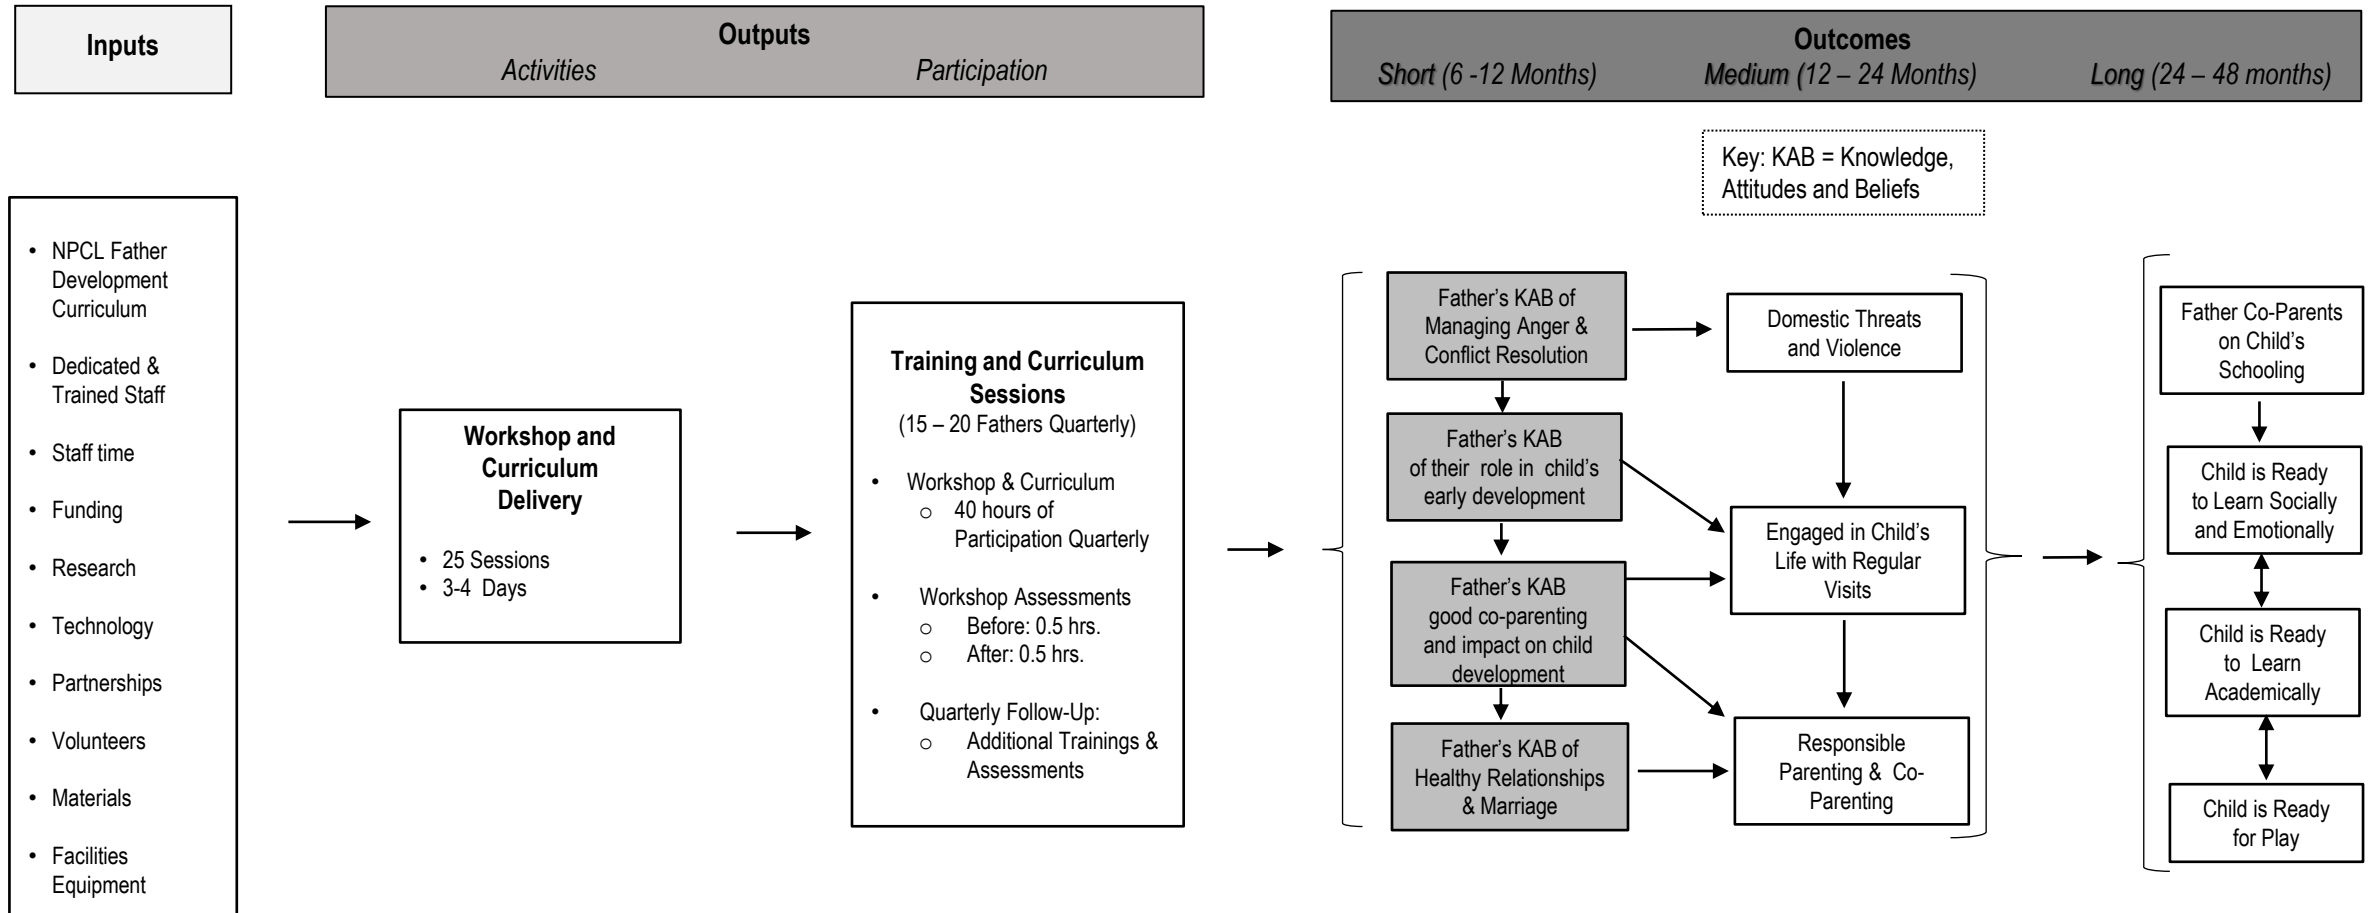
Inputs

Outputs
Activities Participation

Outcomes
Short (6 -12 Months) Medium (12 – 24 Months) Long (24 – 48 months)

Key: KAB = Knowledge, Attitudes and Beliefs

- NPCL Father Development Curriculum
- Dedicated & Trained Staff
- Staff time
- Funding
- Research
- Technology
- Partnerships
- Volunteers
- Materials
- Facilities Equipment

Workshop and Curriculum Delivery

- 25 Sessions
- 3-4 Days

Training and Curriculum Sessions
(15 – 20 Fathers Quarterly)

- Workshop & Curriculum
  - 40 hours of Participation Quarterly
- Workshop Assessments
  - Before: 0.5 hrs.
  - After: 0.5 hrs.
- Quarterly Follow-Up:
  - Additional Trainings & Assessments

Father's KAB of Managing Anger & Conflict Resolution

Father's KAB of their role in child's early development

Father's KAB good co-parenting and impact on child development

Father's KAB of Healthy Relationships & Marriage

Domestic Threats and Violence

Engaged in Child's Life with Regular Visits

Responsible Parenting & Co-Parenting

Father Co-Parents on Child's Schooling

Child is Ready to Learn Socially and Emotionally

Child is Ready to Learn Academically

Child is Ready for Play